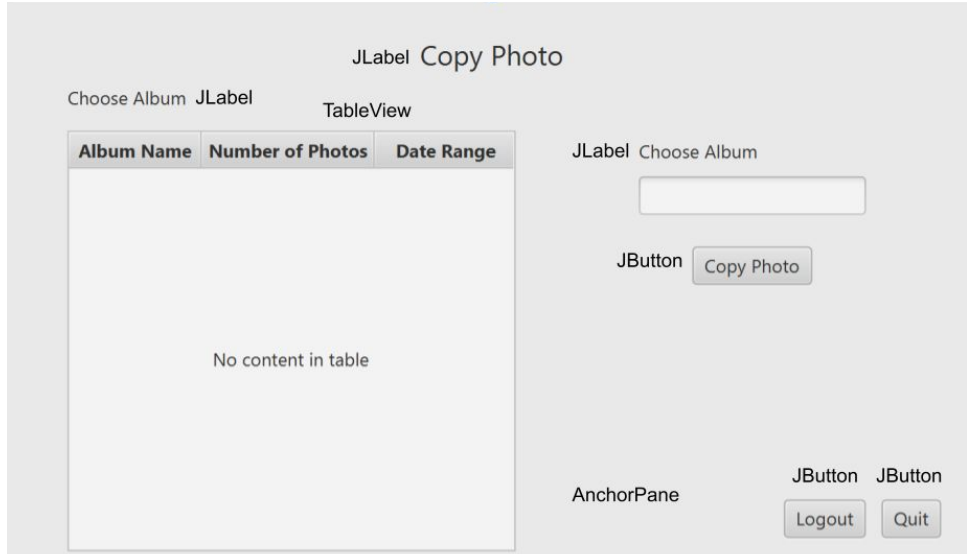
JLabel Copy Photo

Choose Album JLabel

TableView

| Album Name | Number of Photos | Date Range |
|---|---|---|

No content in table

JLabel Choose Album

JButton Copy Photo

AnchorPane

JButton JButton

Logout Quit